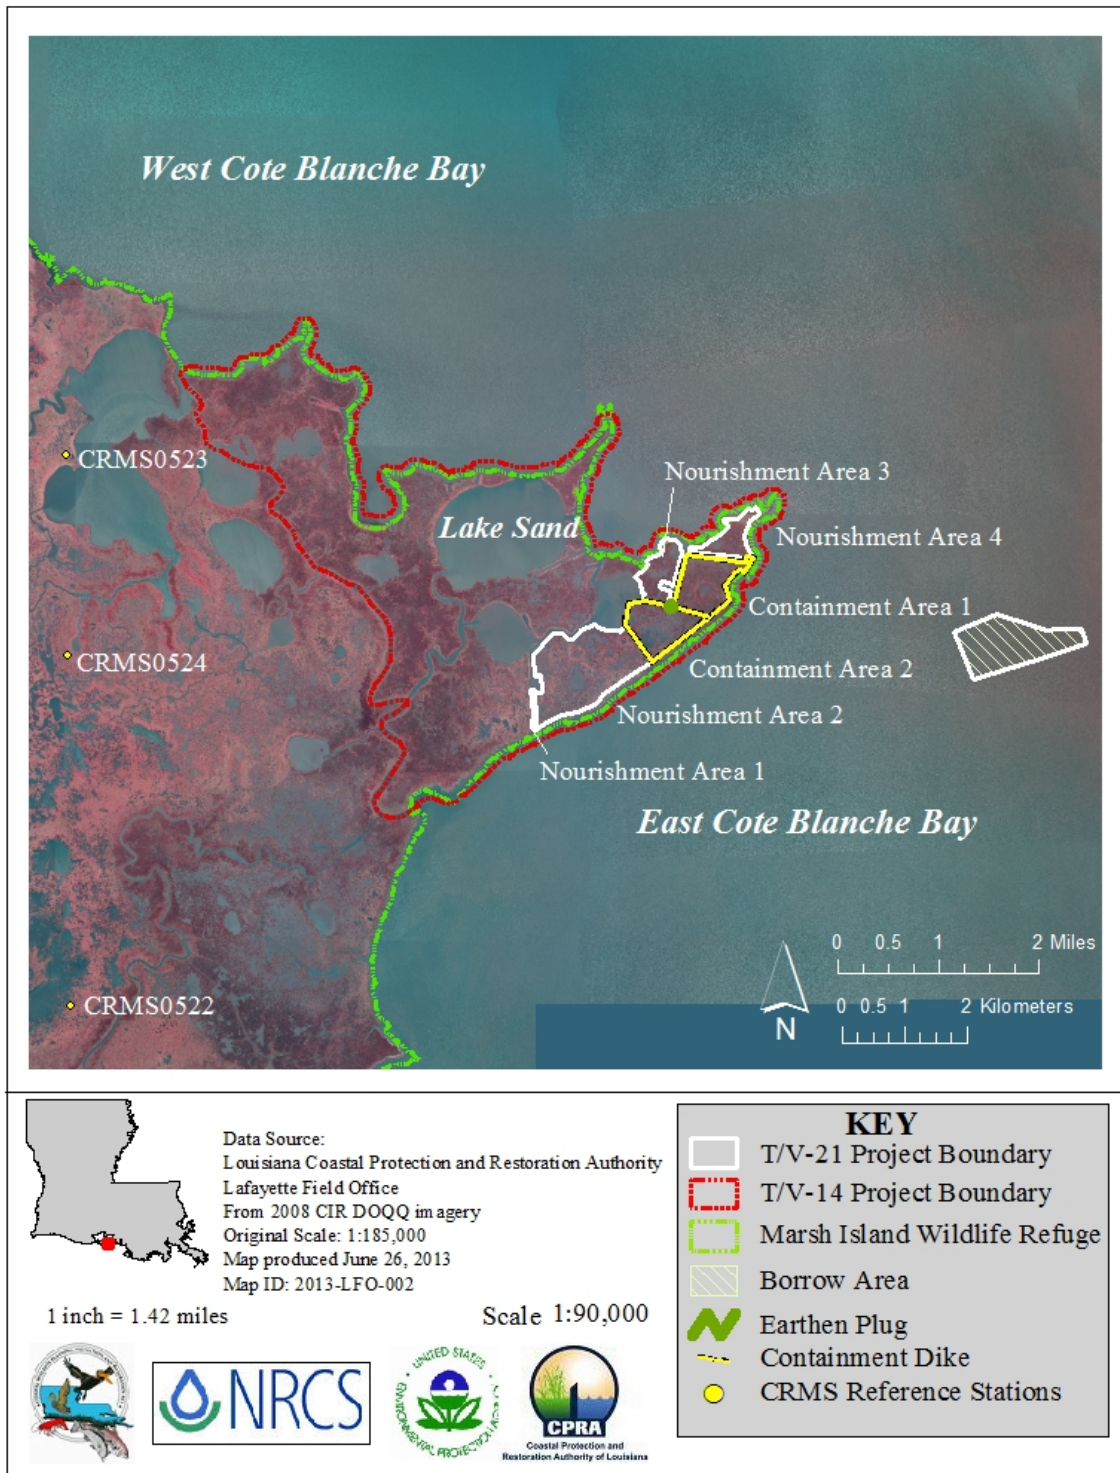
West Cote Blanche Bay

CRMS0523

Lake Sand

Nourishment Area 3

Nourishment Area 4

Containment Area 1

CRMS0524

Containment Area 2

Nourishment Area 2

Nourishment Area 1

East Cote Blanche Bay

0 0.5 1 2 Miles

0 0.5 1 2 Kilometers

N

CRMS0522

Data Source:
Louisiana Coastal Protection and Restoration Authority
Lafayette Field Office
From 2008 CIR DOQQ imagery
Original Scale: 1:185,000
Map produced June 26, 2013
Map ID: 2013-LFO-002

1 inch = 1.42 miles

Scale 1:90,000

KEY
T/V-21 Project Boundary
T/V-14 Project Boundary
Marsh Island Wildlife Refuge
Borrow Area
Earthen Plug
Containment Dike
CRMS Reference Stations

NRCS

UNITED STATES ENVIRONMENTAL PROTECTION AGENCY

CPRA
Coastal Protection and Restoration Authority of Louisiana